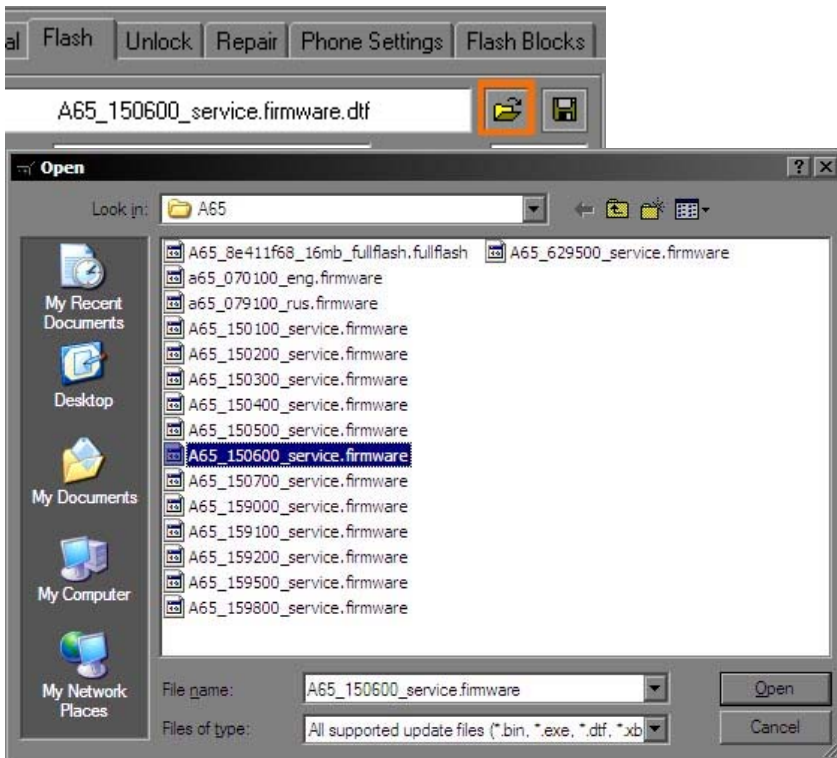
al | Flash | Unlock | Repair | Phone Settings | Flash Blocks

A65_150600_service.firmware.dtf

Open

Look in: A65

My Recent Documents
Desktop
My Documents
My Computer
My Network Places

A65_8e411f68_16mb_fullflash.fullflash
A65_629500_service.firmware
a65_070100_eng.firmware
a65_079100_rus.firmware
A65_150100_service.firmware
A65_150200_service.firmware
A65_150300_service.firmware
A65_150400_service.firmware
A65_150500_service.firmware
A65_150600_service.firmware
A65_150700_service.firmware
A65_159000_service.firmware
A65_159100_service.firmware
A65_159200_service.firmware
A65_159500_service.firmware
A65_159800_service.firmware

File name: A65_150600_service.firmware
Files of type: All supported update files (*.bin, *.exe, *.dtf, *.xb

Open
Cancel